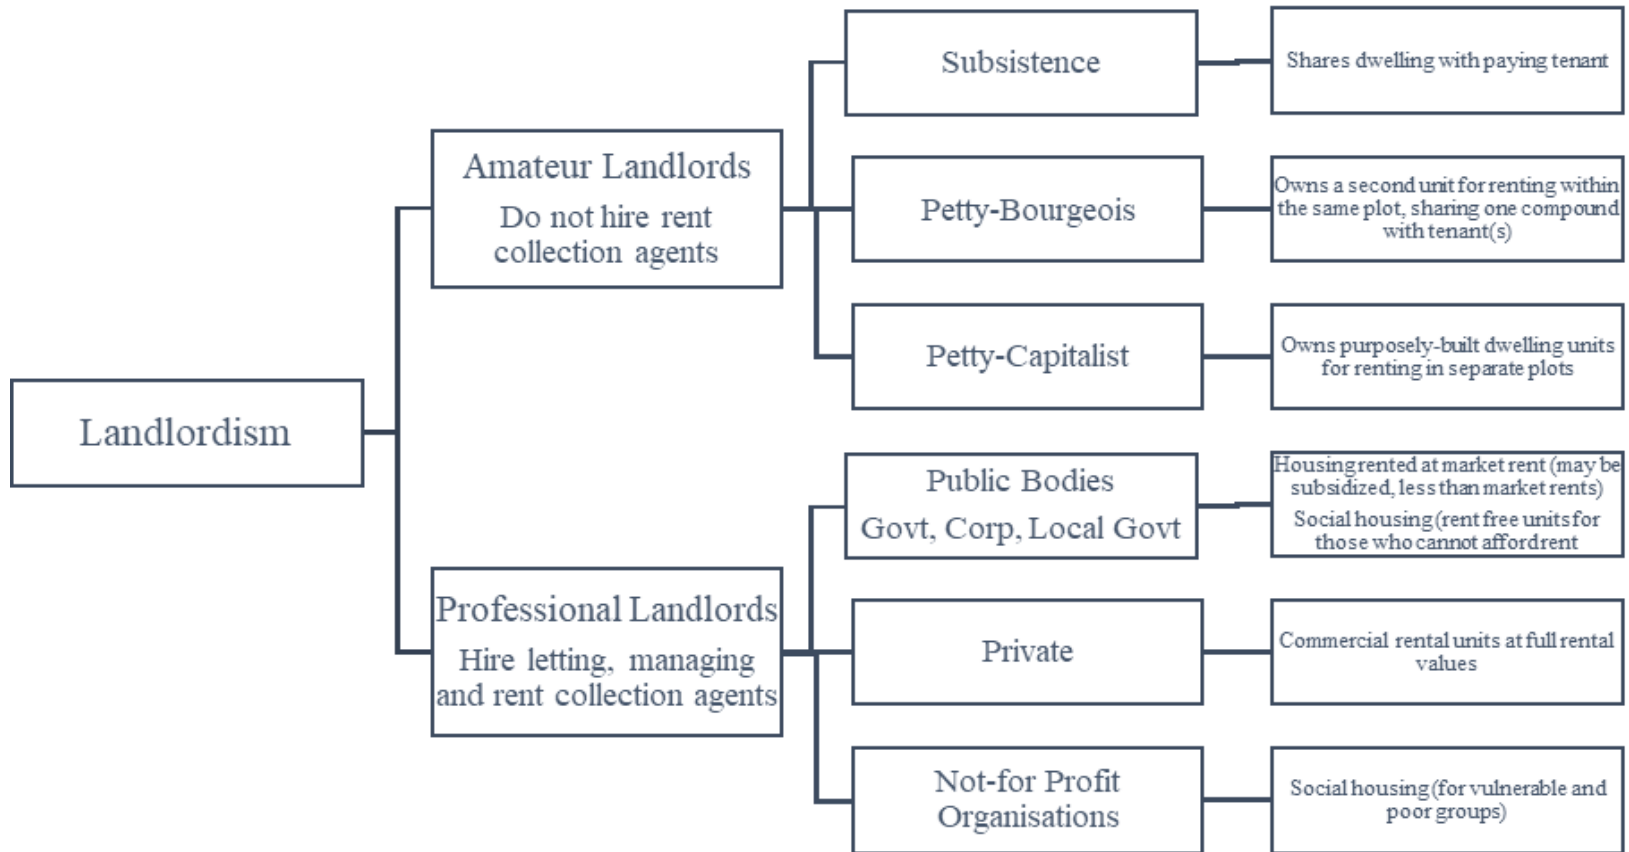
Landlordism

Amateur Landlords
Do not hire rent collection agents

Subsistence

Shares dwelling with paying tenant

Petty-Bourgeois

Owns a second unit for renting within the same plot, sharing one compound with tenant(s)

Petty-Capitalist

Owns purposely-built dwelling units for renting in separate plots

Professional Landlords
Hire letting, managing and rent collection agents

Public Bodies
Govt, Corp, Local Govt

Housing rented at market rent (may be subsidized, less than market rents)
Social housing (rent free units for those who cannot affordrent

Private

Commercial rental units at full rental values

Not-for Profit Organisations

Social housing (for vulnerable and poor groups)